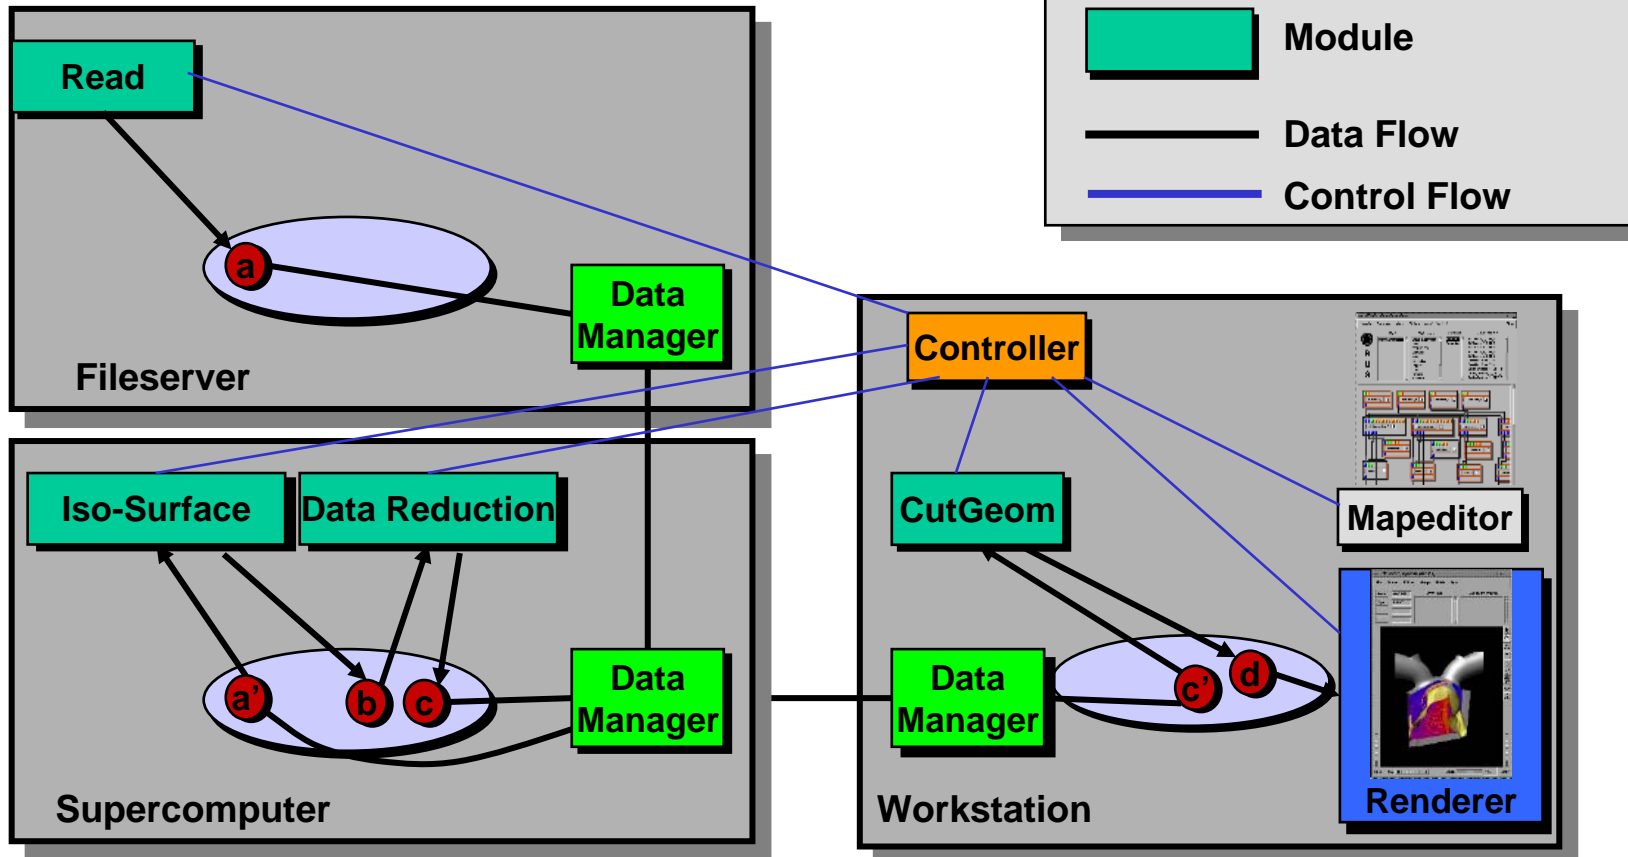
Module

Data Flow

Control Flow

Read

a

Data Manager

Fileserver

Controller

Mapeditor

Iso-Surface

Data Reduction

CutGeom

a'

b

c

Data Manager

Data Manager

c'

d

Supercomputer

Workstation

Renderer